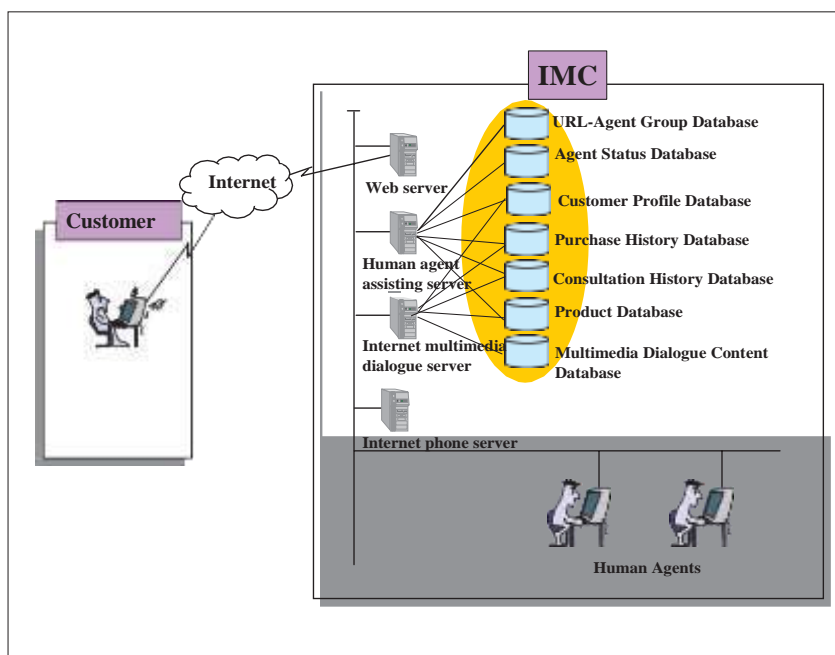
IMC

Customer

Internet

Web server

Human agent assisting server

Internet multimedia dialogue server

Internet phone server

URL-Agent Group Database

Agent Status Database

Customer Profile Database

Purchase History Database

Consultation History Database

Product Database

Multimedia Dialogue Content Database

Human Agents